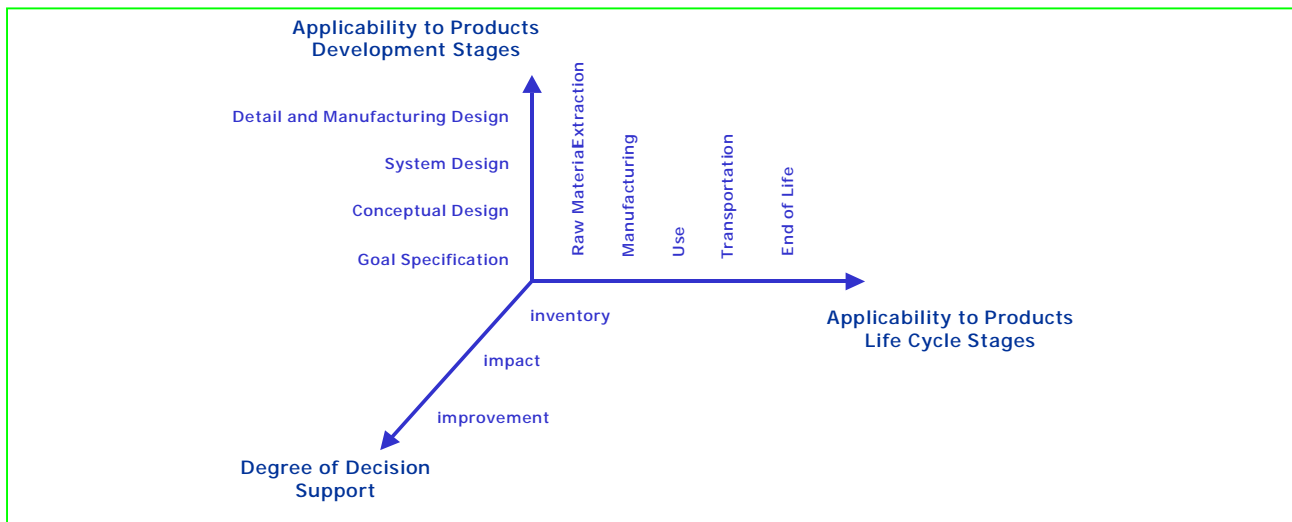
Applicability to Products Development Stages

Detail and Manufacturing Design

System Design

Conceptual Design

Goal Specification

Raw MateriaExtraction

Manufacturing

Use

Transportation

End of Life

Applicability to Products Life Cycle Stages

inventory

impact

improvement

Degree of Decision Support